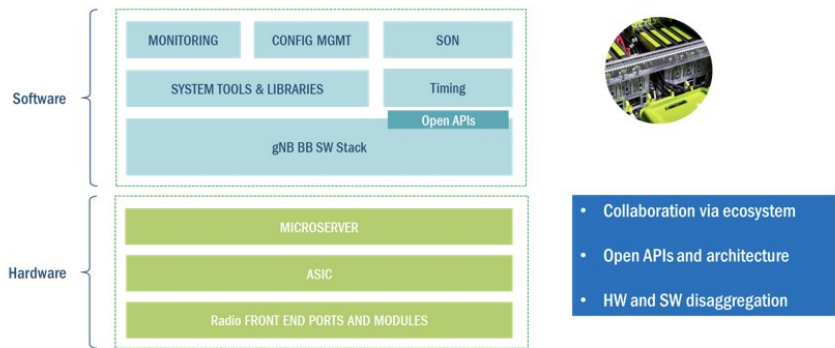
Software

MONITORING

CONFIG MGMT

SON

SYSTEM TOOLS & LIBRARIES

Timing

Open APIs

gNB BB SW Stack

Hardware

MICROSERVER

ASIC

Radio FRONT END PORTS AND MODULES

• Collaboration via ecosystem

• Open APIs and architecture

• HW and SW disaggregation